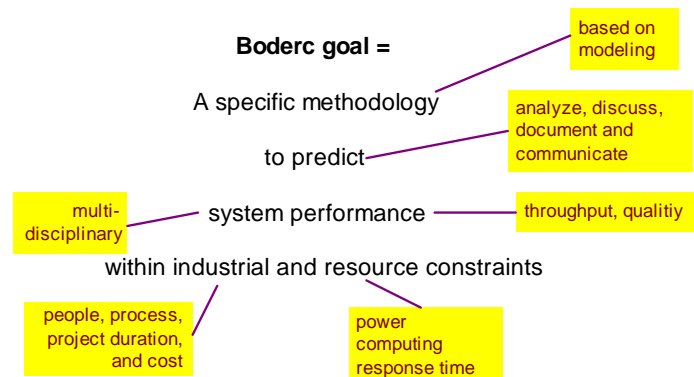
Boderc goal =

based on modeling

A specific methodology

analyze, discuss, document and communicate

to predict

multi-disciplinary

system performance

throughput, qualitiy

within industrial and resource constraints

people, process, project duration, and cost

power computing response time